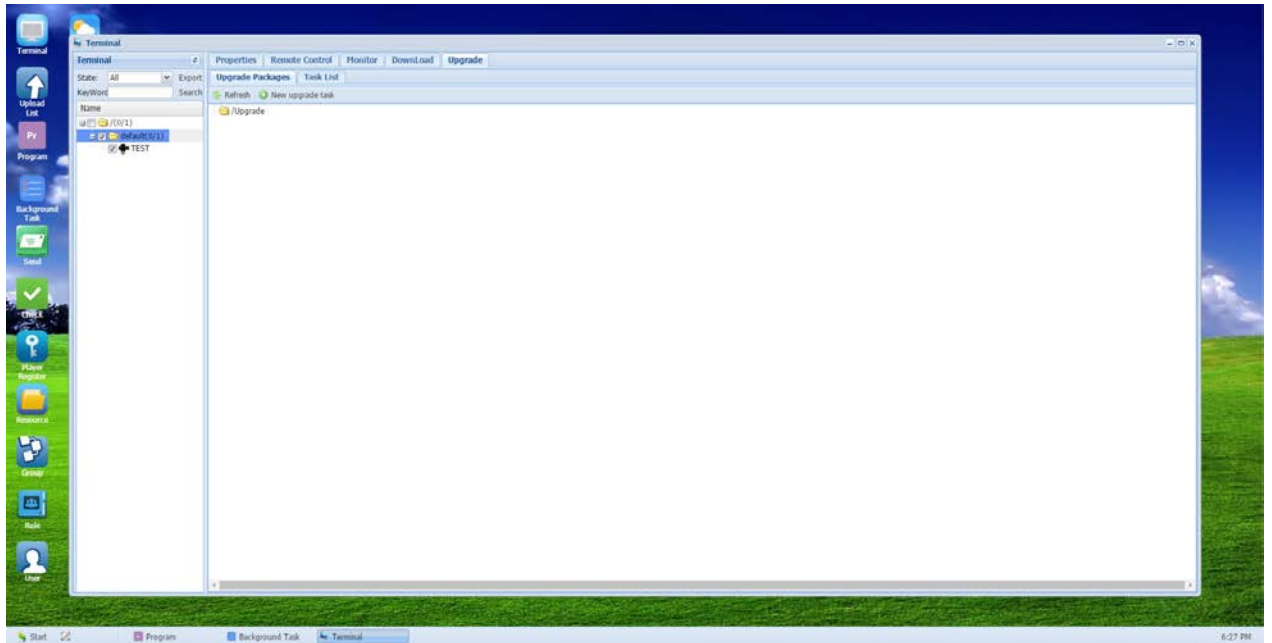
Terminal

Upload List

Pr

Program

Background Task

Send

Check

Player Register

Resource

Group

Role

User

Terminal

Terminal

State: All

Export

KeyWord

Search

Name

/(0/1)

default(0/1)

TEST

Properties

Remote Control

Monitor

DownLoad

Upgrade

Upgrade Packages

Task List

Refresh

New upgrade task

/Upgrade

Start

Program

Background Task

Terminal

6:27 PM